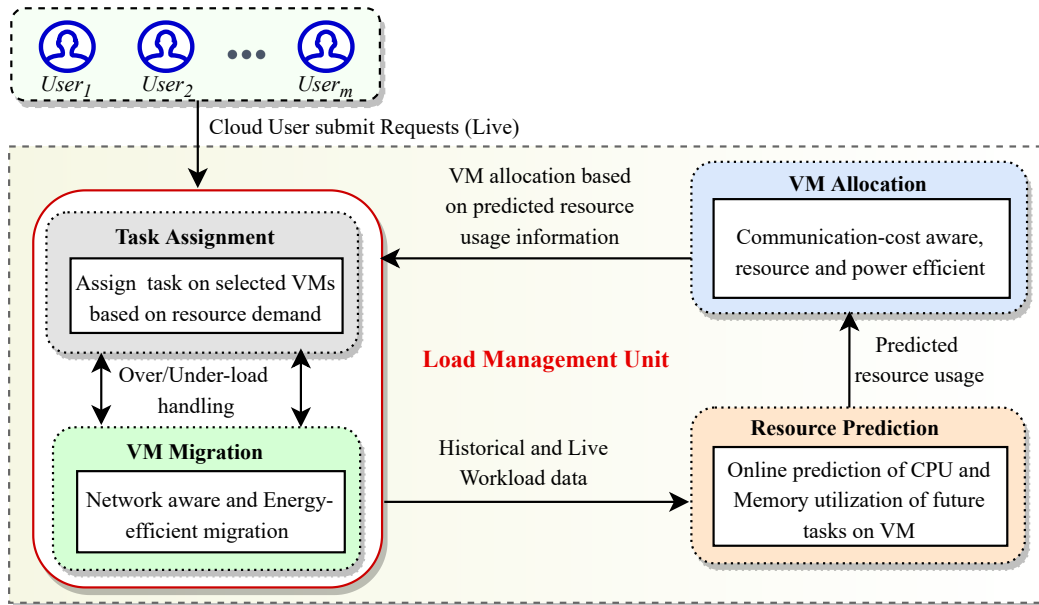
$User_1$ $User_2$ ••• $User_m$

Cloud User submit Requests (Live)

VM allocation based on predicted resource usage information

VM Allocation

Communication-cost aware, resource and power efficient

Task Assignment

Assign task on selected VMs based on resource demand

Load Management Unit

Over/Under-load handling

Predicted resource usage

VM Migration

Network aware and Energy-efficient migration

Historical and Live Workload data

Resource Prediction

Online prediction of CPU and Memory utilization of future tasks on VM